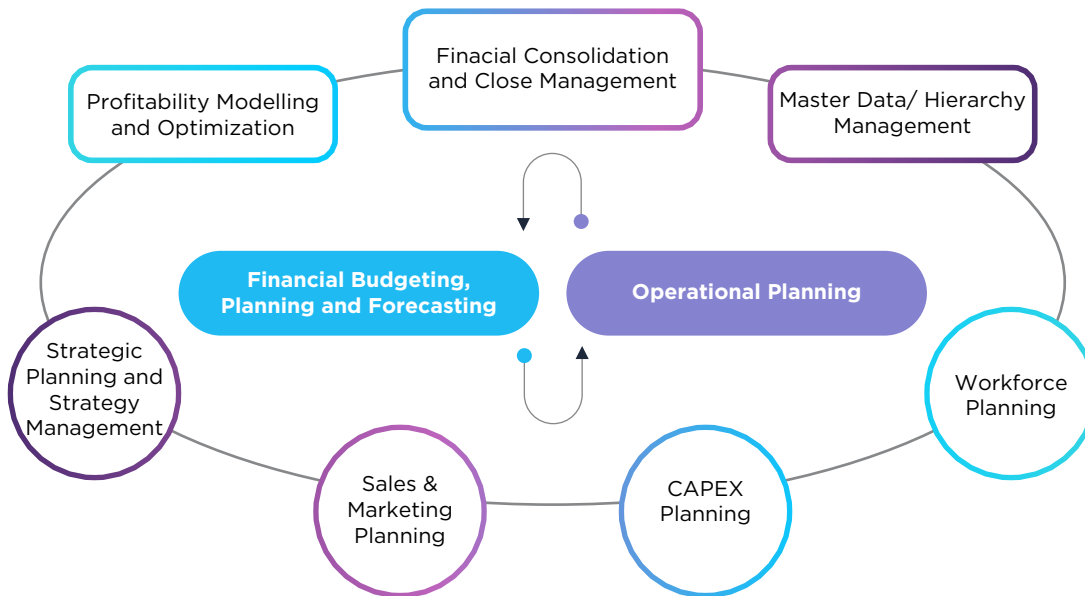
Finacial Consolidation and Close Management

Profitability Modelling and Optimization

Master Data/ Hierarchy Management

Financial Budgeting, Planning and Forecasting

Operational Planning

Strategic Planning and Strategy Management

Workforce Planning

Sales & Marketing Planning

CAPEX Planning